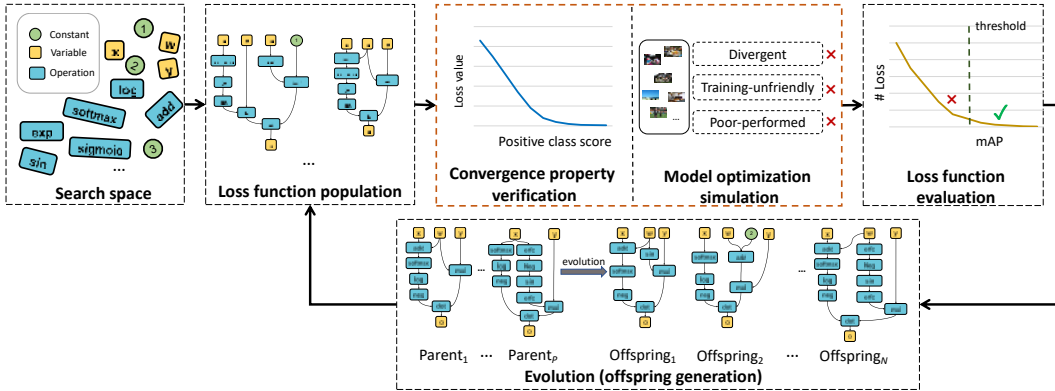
Constant
Variable
Operation
x
w
y
1
2
3
log
add
softmax
exp
sigmoid
sin
...
Search space

Loss function population

...

Loss value
Positive class score
Convergence property verification

...
Divergent
Training-unfriendly
Poor-performed
Model optimization simulation

threshold
# Loss
mAP
Loss function evaluation

x
w
y
add
softmax
log
mul
neg
dot
o
...
evolution
2
Parent$_1$ ... Parent$_P$ Offspring$_1$ Offspring$_2$ ... Offspring$_N$
Evolution (offspring generation)